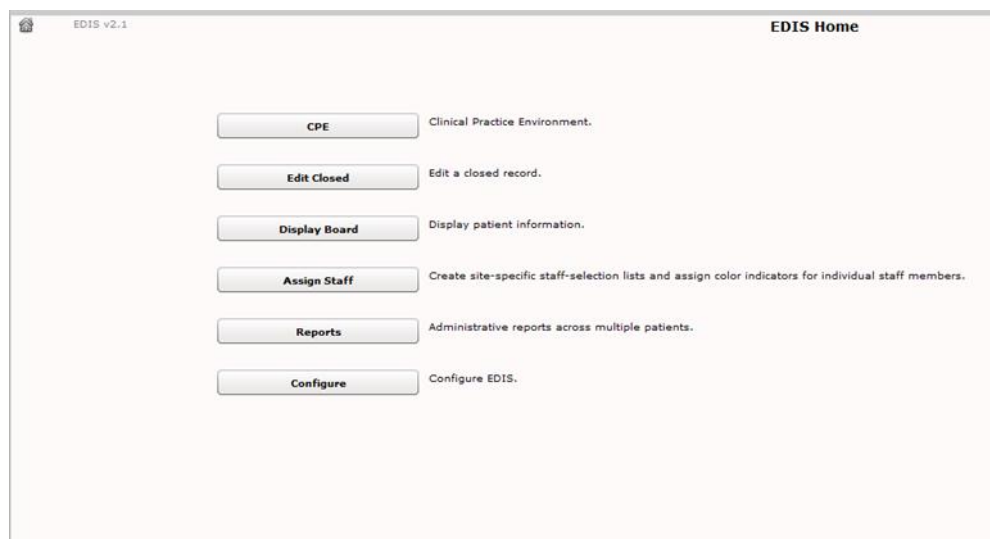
EDIS v2.1

EDIS Home

CPE
Clinical Practice Environment.

Edit Closed
Edit a closed record.

Display Board
Display patient information.

Assign Staff
Create site-specific staff-selection lists and assign color indicators for individual staff members.

Reports
Administrative reports across multiple patients.

Configure
Configure EDIS.